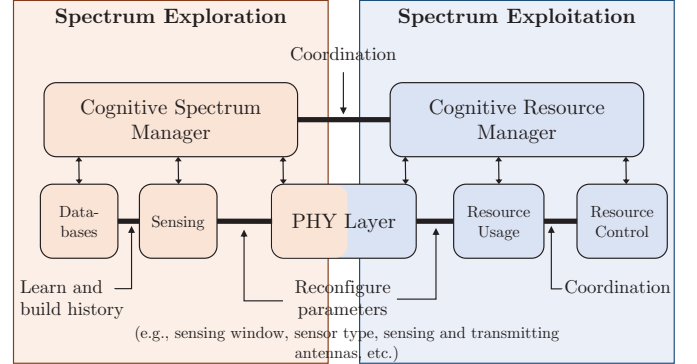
Spectrum Exploration

Spectrum Exploitation

Coordination

Cognitive Spectrum Manager

Cognitive Resource Manager

Databases

Sensing

PHY Layer

Resource Usage

Resource Control

Learn and build history

Reconfigure parameters

Coordination

(e.g., sensing window, sensor type, sensing and transmitting antennas, etc.)